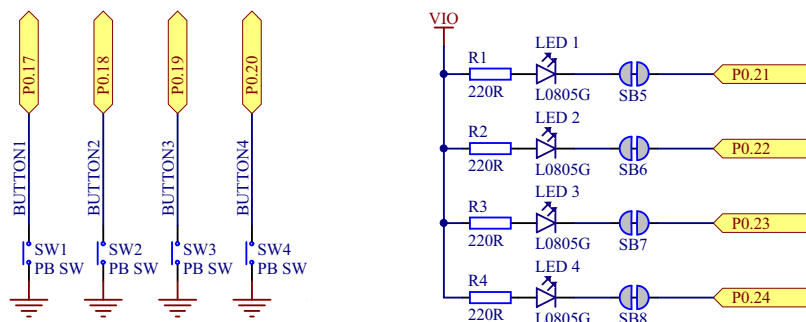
P0.17
P0.18
P0.19
P0.20
BUTTON1
BUTTON2
BUTTON3
BUTTON4
SW1
PB SW
SW2
PB SW
SW3
PB SW
SW4
PB SW

VIO
R1
220R
LED 1
L0805G
SB5
P0.21
R2
220R
LED 2
L0805G
SB6
P0.22
R3
220R
LED 3
L0805G
SB7
P0.23
R4
220R
LED 4
L0805G
SB8
P0.24